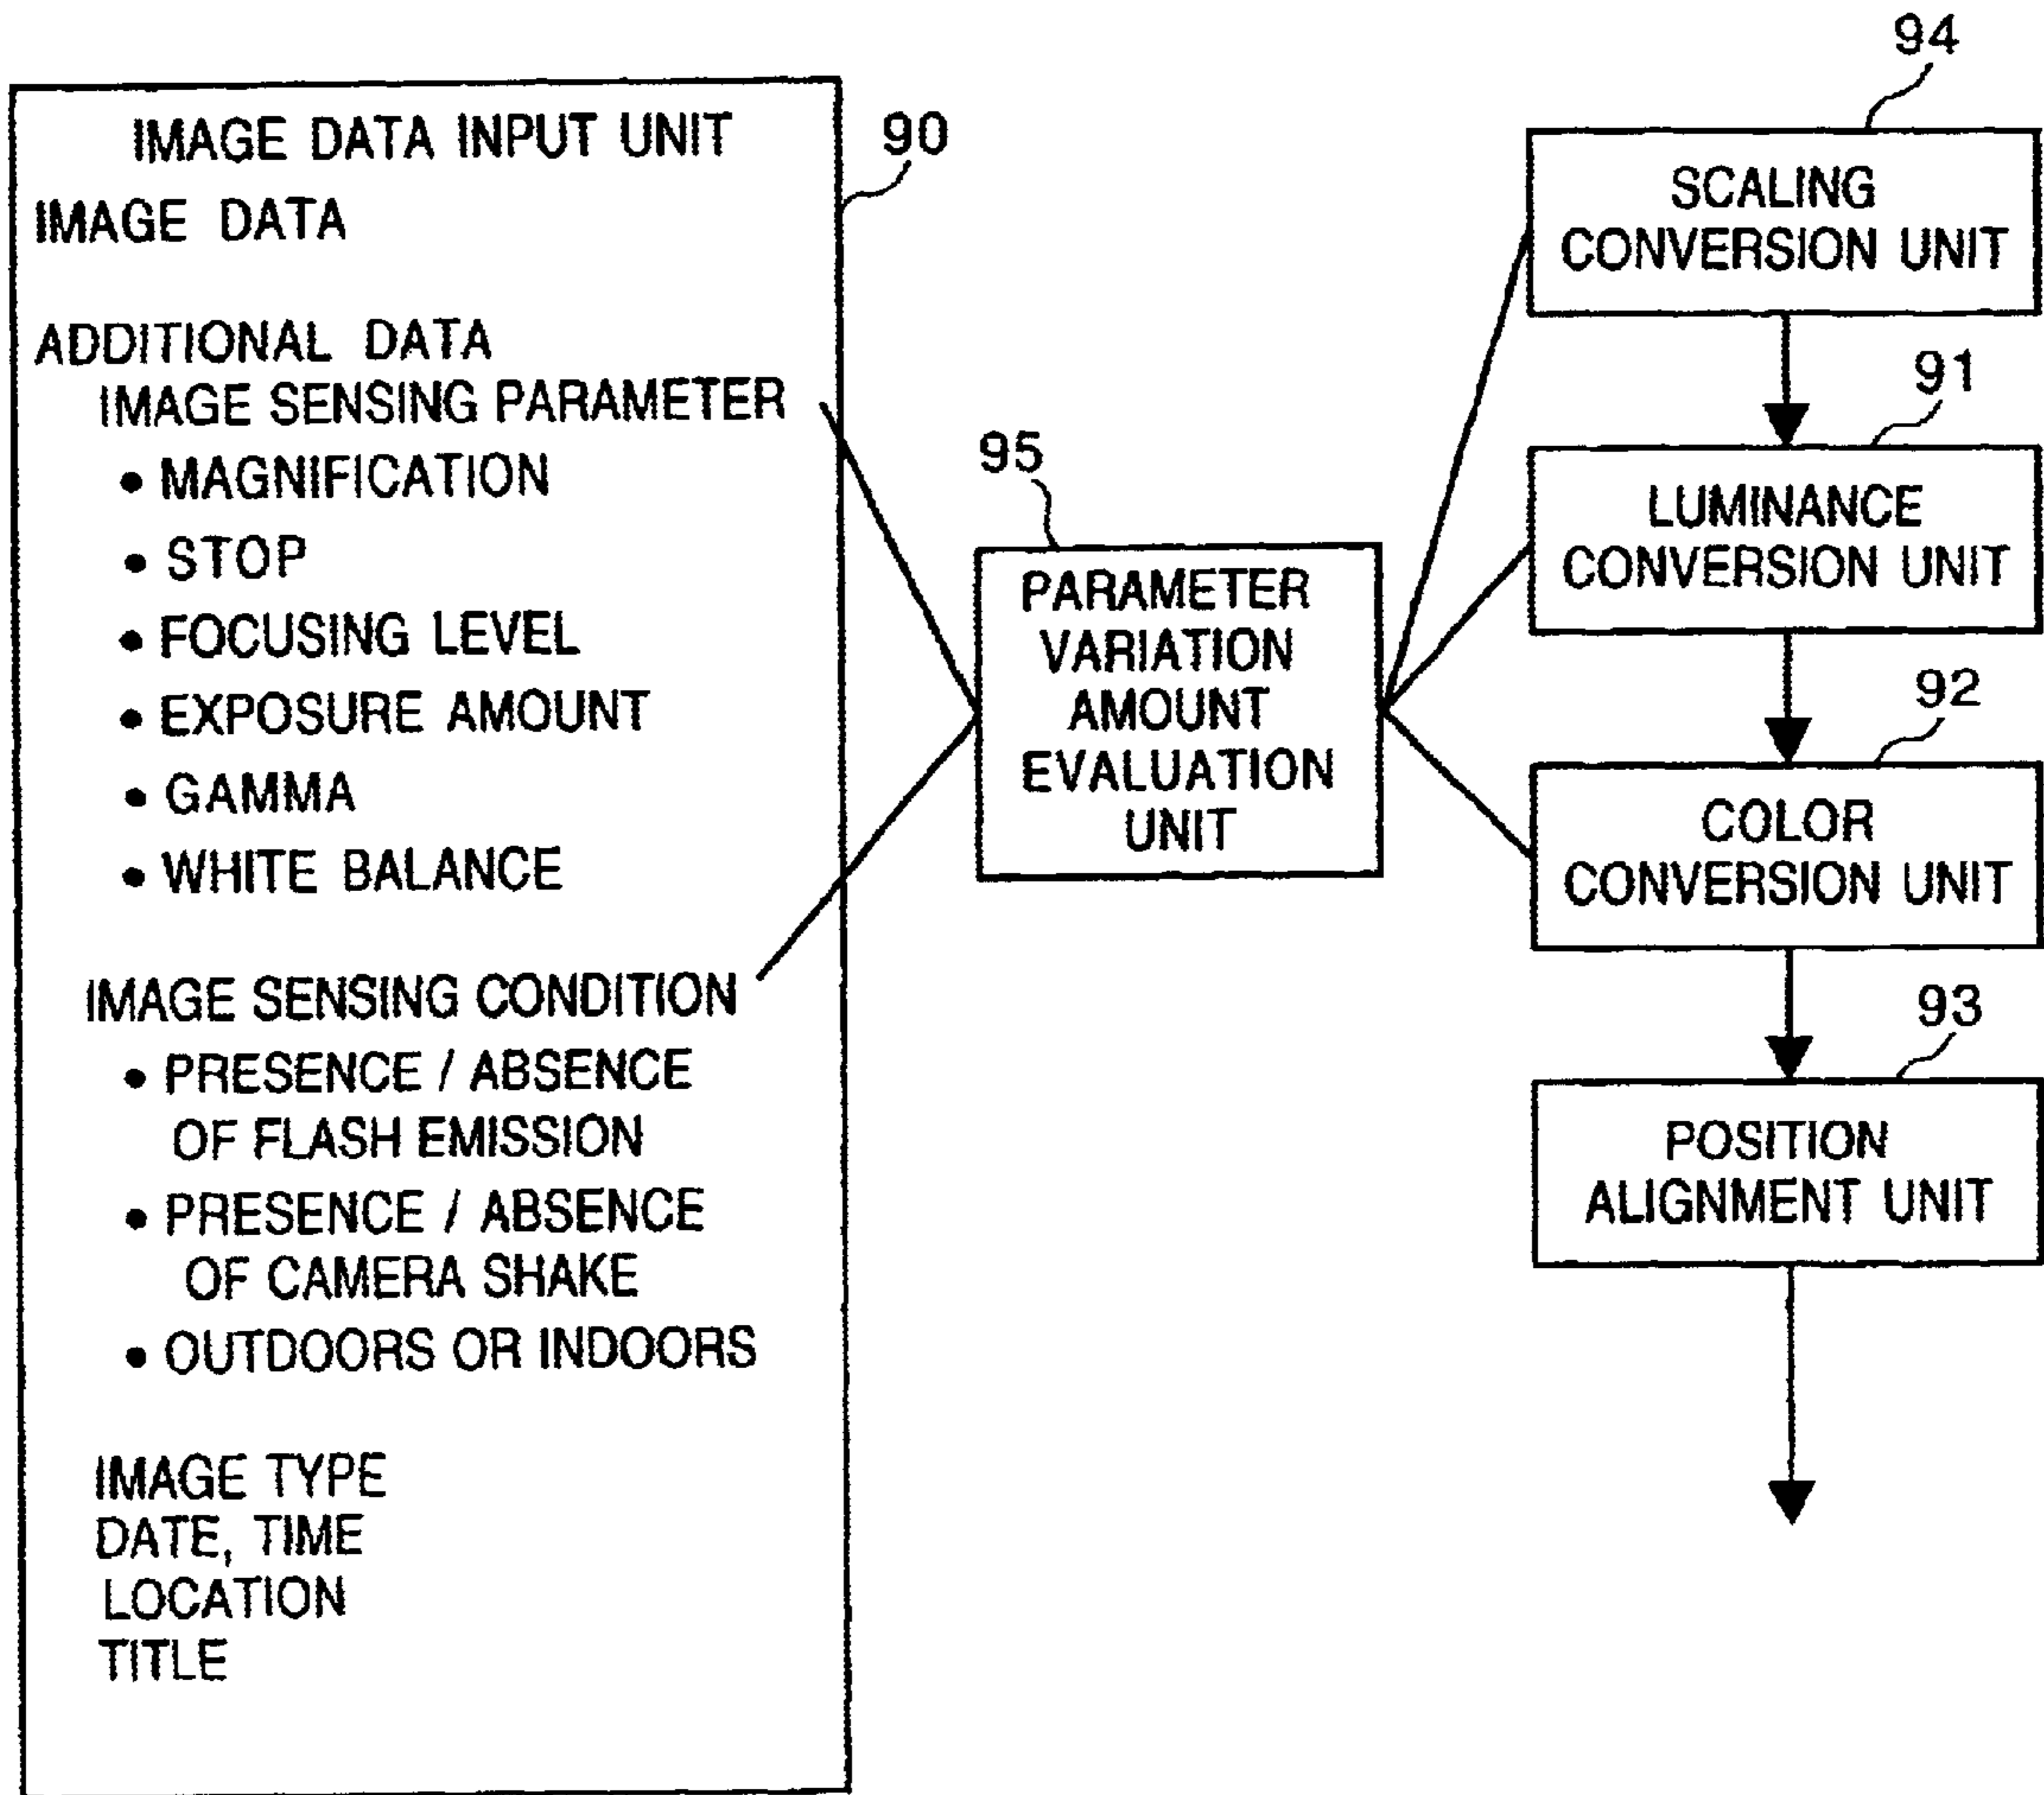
IMAGE DATA INPUT UNIT

90

IMAGE DATA

ADDITIONAL DATA
IMAGE SENSING PARAMETER
• MAGNIFICATION
• STOP
• FOCUSING LEVEL
• EXPOSURE AMOUNT
• GAMMA
• WHITE BALANCE

IMAGE SENSING CONDITION
• PRESENCE / ABSENCE OF FLASH EMISSION
• PRESENCE / ABSENCE OF CAMERA SHAKE
• OUTDOORS OR INDOORS

IMAGE TYPE
DATE, TIME
LOCATION
TITLE

95

PARAMETER VARIATION AMOUNT EVALUATION UNIT

94

SCALING CONVERSION UNIT

91

LUMINANCE CONVERSION UNIT

92

COLOR CONVERSION UNIT

93

POSITION ALIGNMENT UNIT